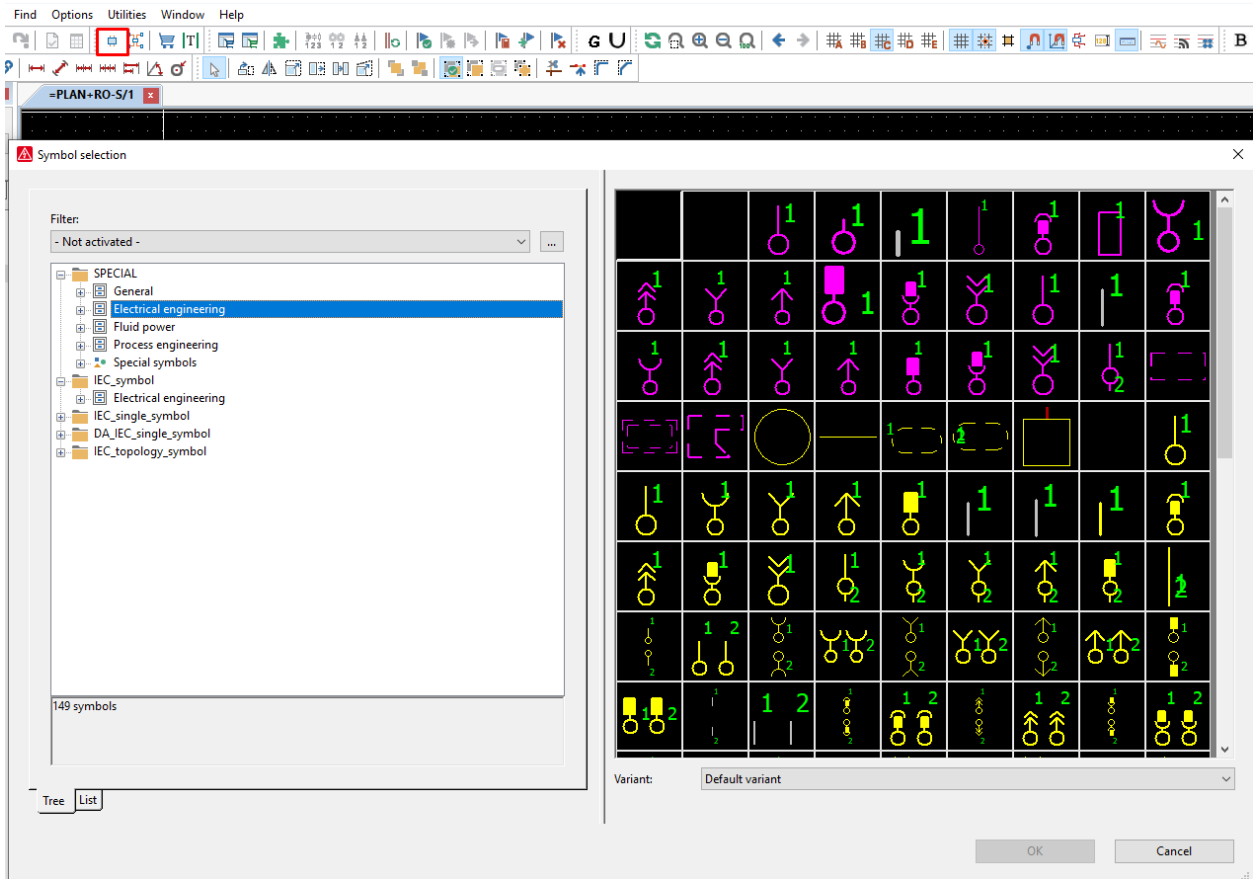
Find Options Utilities Window Help

=PLAN+RO-S/1

Symbol selection

Filter:
- Not activated -
...

SPECIAL
General
Electrical engineering
Fluid power
Process engineering
Special symbols
IEC_symbol
Electrical engineering
IEC_single_symbol
DA_IEC_single_symbol
IEC_topology_symbol

149 symbols

Tree List

Variant: Default variant

OK Cancel